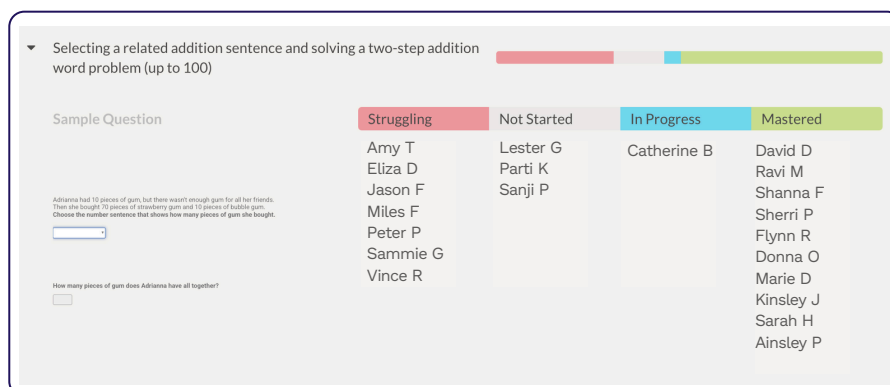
Selecting a related addition sentence and solving a two-step addition word problem (up to 100)

Sample Question

Adrianna had 10 pieces of gum, but there wasn't enough gum for all her friends. Then she bought 70 pieces of strawberry gum and 10 pieces of bubble gum.
Choose the number sentence that shows how many pieces of gum she bought.

How many pieces of gum does Adrianna have all together?

| Struggling | Not Started | In Progress | Mastered |
|---|---|---|---|
| Amy T | Lester G | Catherine B | David D |
| Eliza D | Parti K | | Ravi M |
| Jason F | Sanji P | | Shanna F |
| Miles F | | | Sherri P |
| Peter P | | | Flynn R |
| Sammie G | | | Donna O |
| Vince R | | | Marie D |
| | | | Kinsley J |
| | | | Sarah H |
| | | | Ainsley P |